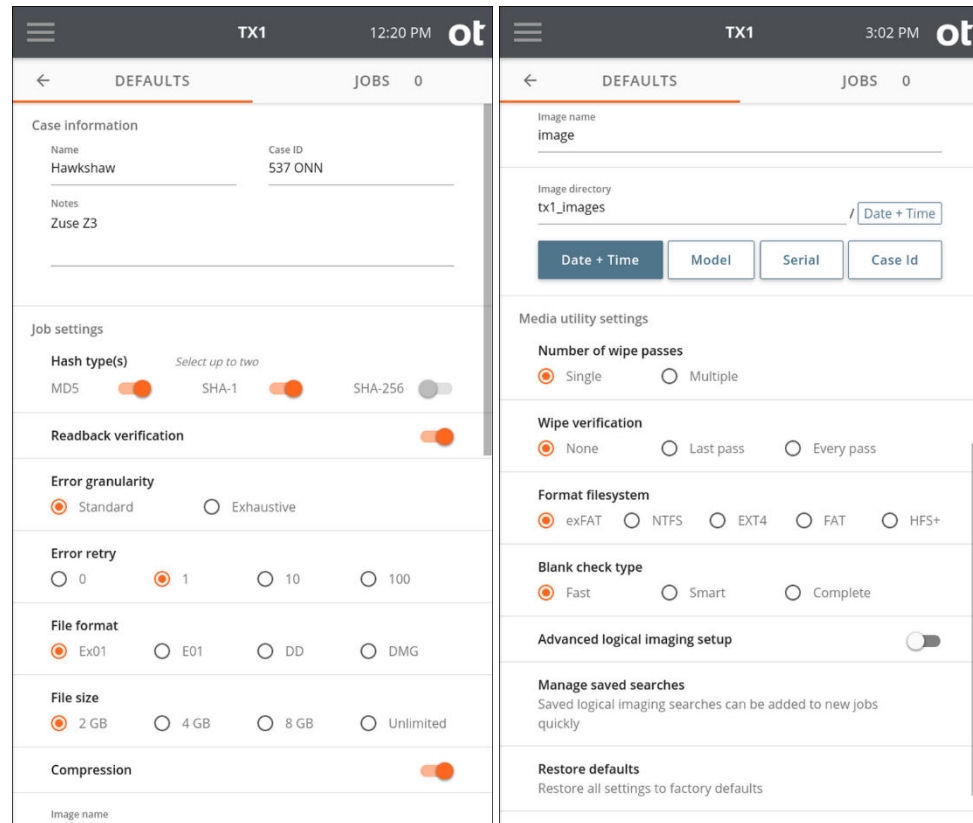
TX1 12:20 PM ot

← DEFAULTS JOBS 0

Case information

Name
Hawkshaw

Case ID
537 ONN

Notes
Zuse Z3

Job settings

Hash type(s) Select up to two
MD5 SHA-1 SHA-256

Readback verification

Error granularity
Standard Exhaustive

Error retry
0 1 10 100

File format
Ex01 E01 DD DMG

File size
2 GB 4 GB 8 GB Unlimited

Compression

Image name

TX1 3:02 PM ot

← DEFAULTS JOBS 0

Image name
image

Image directory
tx1_images / Date + Time

Date + Time Model Serial Case Id

Media utility settings

Number of wipe passes
Single Multiple

Wipe verification
None Last pass Every pass

Format filesystem
exFAT NTFS EXT4 FAT HFS+

Blank check type
Fast Smart Complete

Advanced logical imaging setup

Manage saved searches
Saved logical imaging searches can be added to new jobs quickly

Restore defaults
Restore all settings to factory defaults